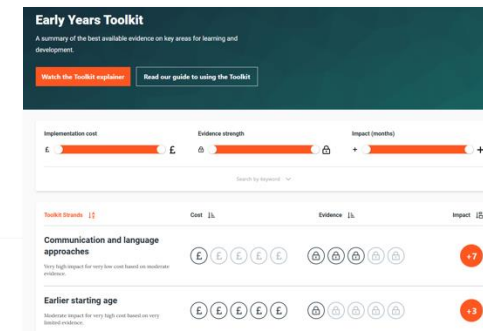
Early Years Toolkit

A summary of the best available evidence on key areas for learning and development.

Watch the Toolkit explainer

Read our guide to using the Toolkit

Implementation cost

£ £

Evidence strength

Impact (months)

+ +

Search by keyword

| Toolkit Strands | Cost | Evidence | Impact |
|---|---|---|---|
| Communication and language approaches<br>Very high impact for very low cost based on moderate evidence. | £ £ £ £ £ | | +7 |
| Earlier starting age<br>Moderate impact for very high cost based on very limited evidence. | £ £ £ £ £ | | +3 |